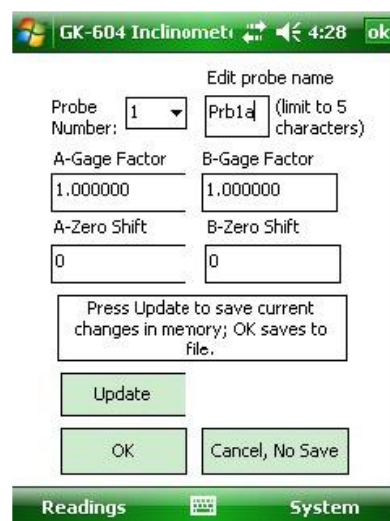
GK-604 Inclinomet 4:28 ok

Edit probe name

Probe Number: 1

Prb1a

(limit to 5 characters)

A-Gage Factor

B-Gage Factor

1.000000

1.000000

A-Zero Shift

B-Zero Shift

0

0

Press Update to save current changes in memory; OK saves to file.

Update

OK

Cancel, No Save

Readings

System